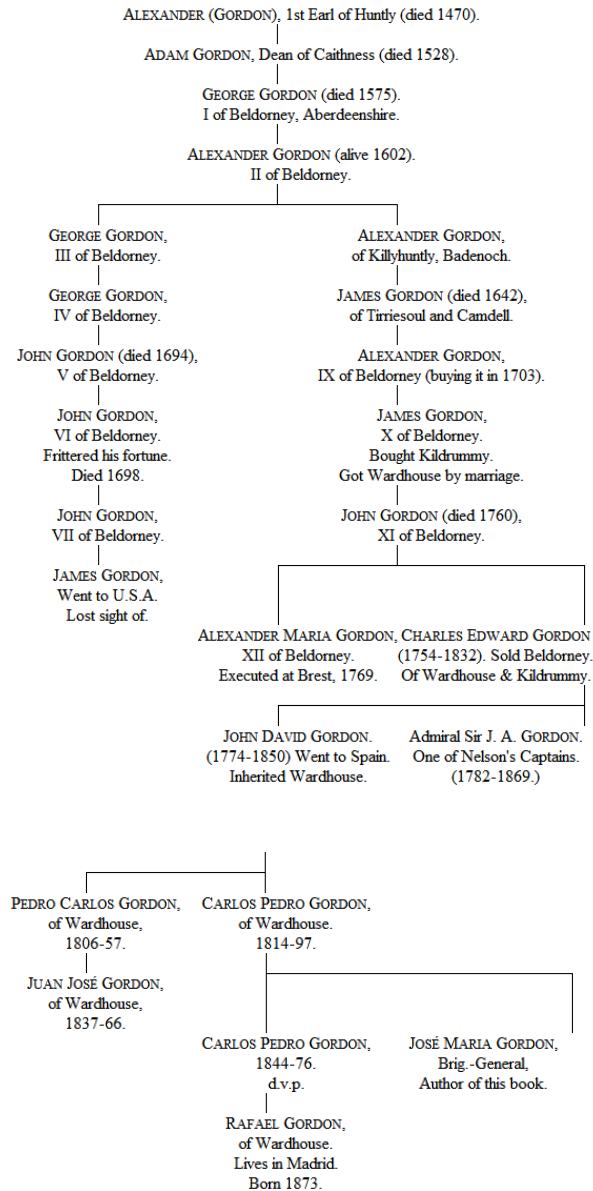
ALEXANDER (GORDON), 1st Earl of Huntly (died 1470).

ADAM GORDON, Dean of Caithness (died 1528).

GEORGE GORDON (died 1575). I of Beldorney, Aberdeenshire.

ALEXANDER GORDON (alive 1602). II of Beldorney.

GEORGE GORDON, III of Beldorney.

GEORGE GORDON, IV of Beldorney.

JOHN GORDON (died 1694), V of Beldorney.

JOHN GORDON, VI of Beldorney. Frittered his fortune. Died 1698.

JOHN GORDON, VII of Beldorney.

JAMES GORDON, Went to U.S.A. Lost sight of.

ALEXANDER GORDON, of Killyhuntly, Badenoch.

JAMES GORDON (died 1642), of Tirriesoul and Camdell.

ALEXANDER GORDON, IX of Beldorney (buying it in 1703).

JAMES GORDON, X of Beldorney. Bought Kildrummy. Got Wardhouse by marriage.

JOHN GORDON (died 1760), XI of Beldorney.

ALEXANDER MARIA GORDON, XII of Beldorney. Executed at Brest, 1769.

CHARLES EDWARD GORDON (1754-1832). Sold Beldorney. Of Wardhouse & Kildrummy.

JOHN DAVID GORDON. (1774-1850) Went to Spain. Inherited Wardhouse.

Admiral Sir J. A. GORDON. One of Nelson's Captains. (1782-1869.)

PEDRO CARLOS GORDON, of Wardhouse, 1806-57.

JUAN JOSÉ GORDON, of Wardhouse, 1837-66.

CARLOS PEDRO GORDON, of Wardhouse. 1814-97.

CARLOS PEDRO GORDON, 1844-76. d.v.p.

RAFAEL GORDON, of Wardhouse. Lives in Madrid. Born 1873.

JOSÉ MARIA GORDON, Brig.-General, Author of this book.